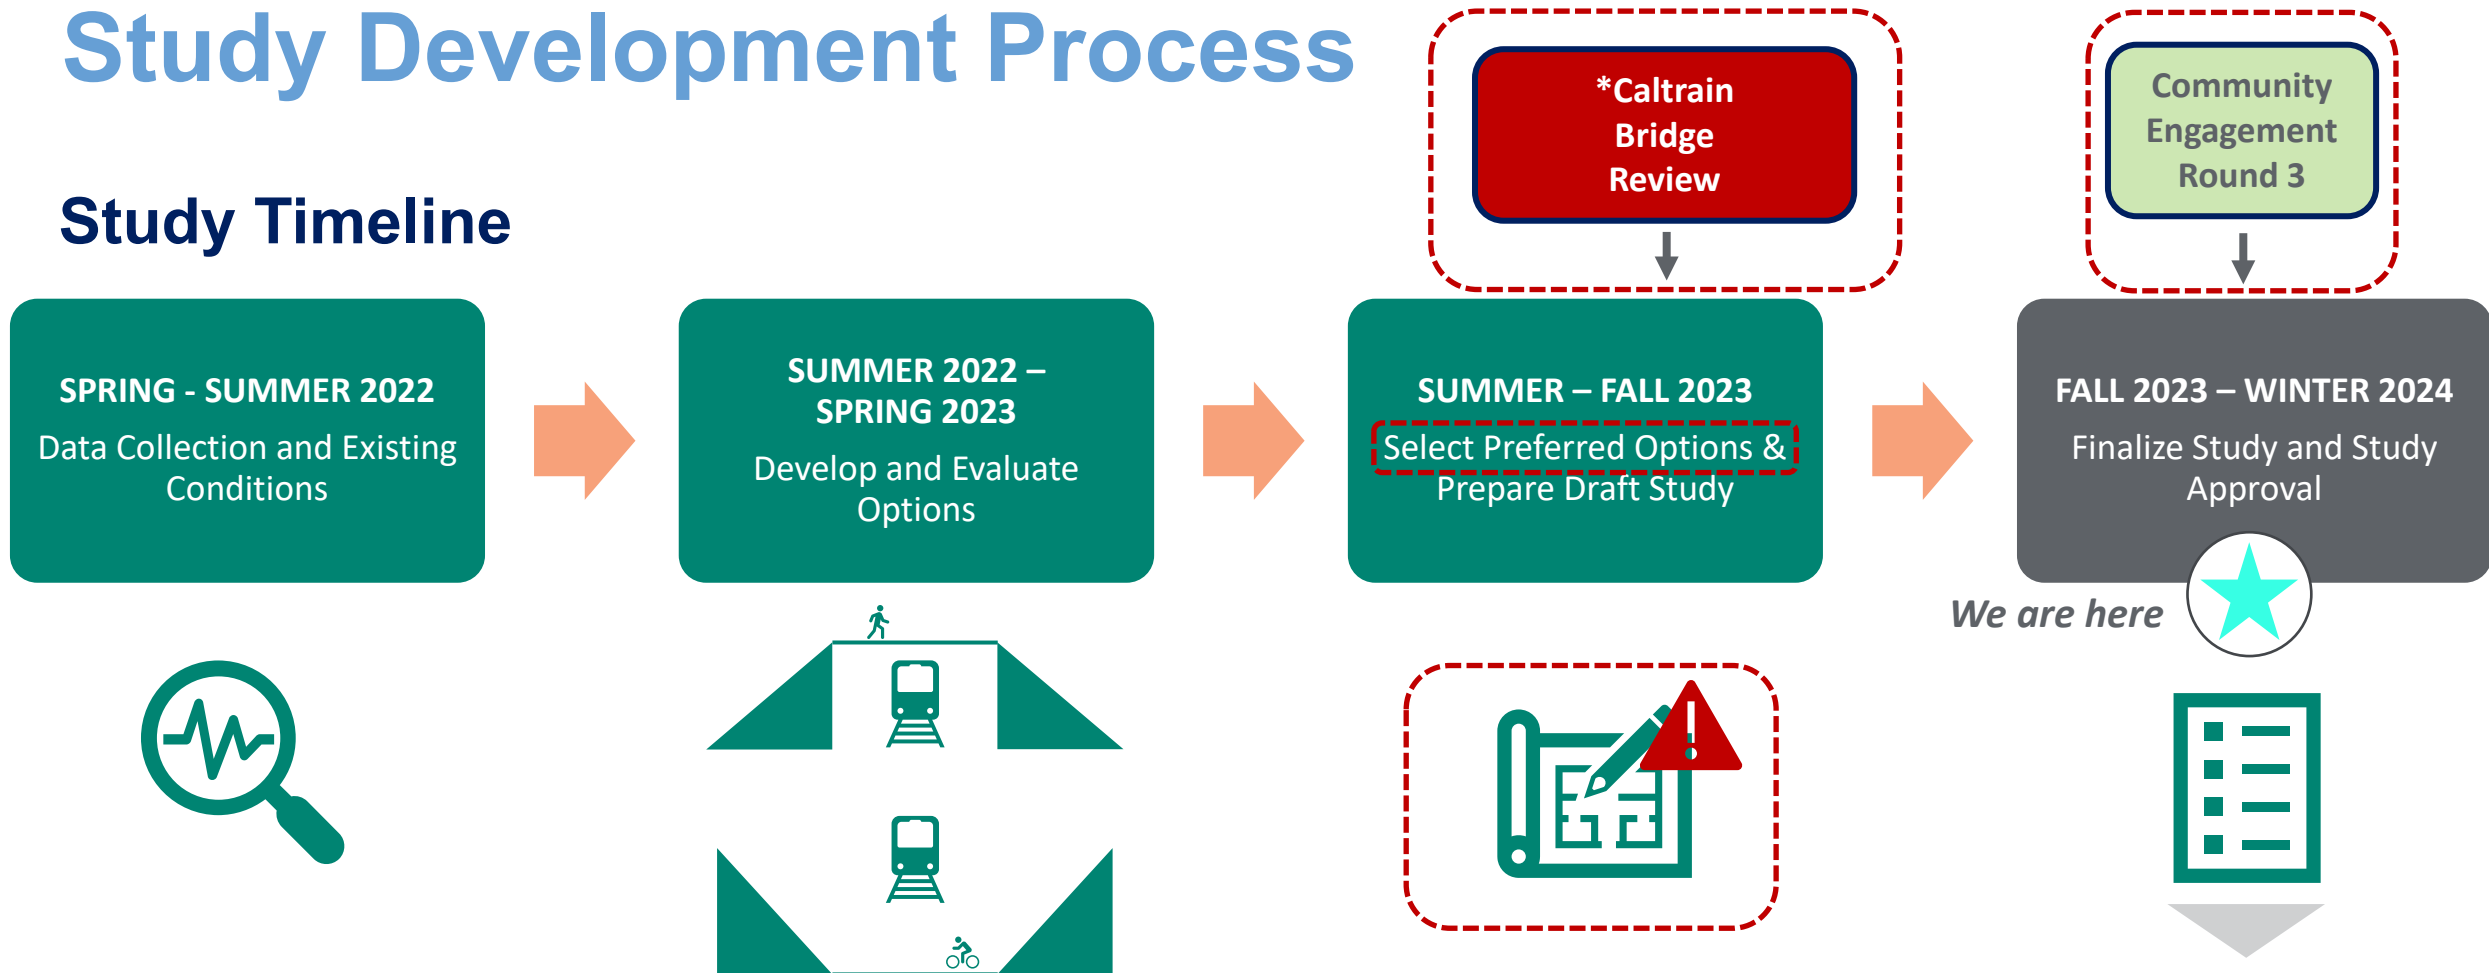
Study Development Process

*Caltrain Bridge Review

Community Engagement Round 3

Study Timeline

SPRING - SUMMER 2022
Data Collection and Existing Conditions

SUMMER 2022 – SPRING 2023
Develop and Evaluate Options

SUMMER – FALL 2023
Select Preferred Options & Prepare Draft Study

FALL 2023 – WINTER 2024
Finalize Study and Study Approval

We are here